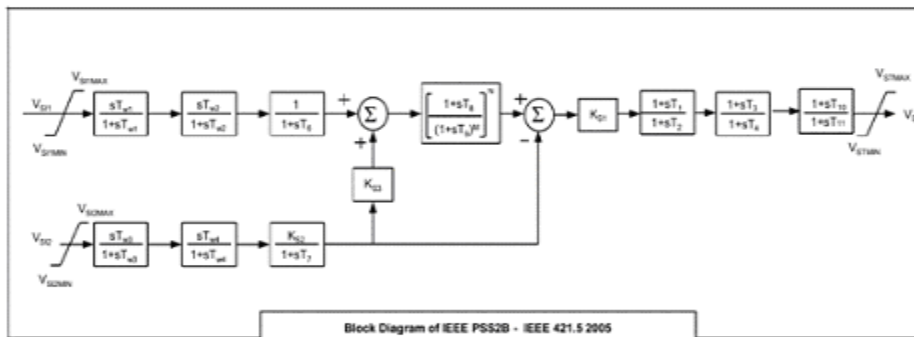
$V_{S1MAX}$

$V_{SI1}$

$V_{S1MIN}$

$\frac{sT_{w1}}{1+sT_{w1}}$

$\frac{sT_{w2}}{1+sT_{w2}}$

$\frac{1}{1+sT_6}$

+

$\Sigma$

+

$\left[\frac{1+sT_8}{(1+sT_9)^M}\right]^N$

+

$\Sigma$

-

$K_{S1}$

$\frac{1+sT_1}{1+sT_2}$

$\frac{1+sT_3}{1+sT_4}$

$\frac{1+sT_{10}}{1+sT_{11}}$

$V_{STMAX}$

$V_{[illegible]}$

$V_{STMIN}$

$K_{S3}$

$V_{S2MAX}$

$V_{SI2}$

$V_{S2MIN}$

$\frac{sT_{w3}}{1+sT_{w3}}$

$\frac{sT_{w4}}{1+sT_{w4}}$

$\frac{K_{S2}}{1+sT_7}$

Block Diagram of IEEE PSS2B - IEEE 421.5 2005